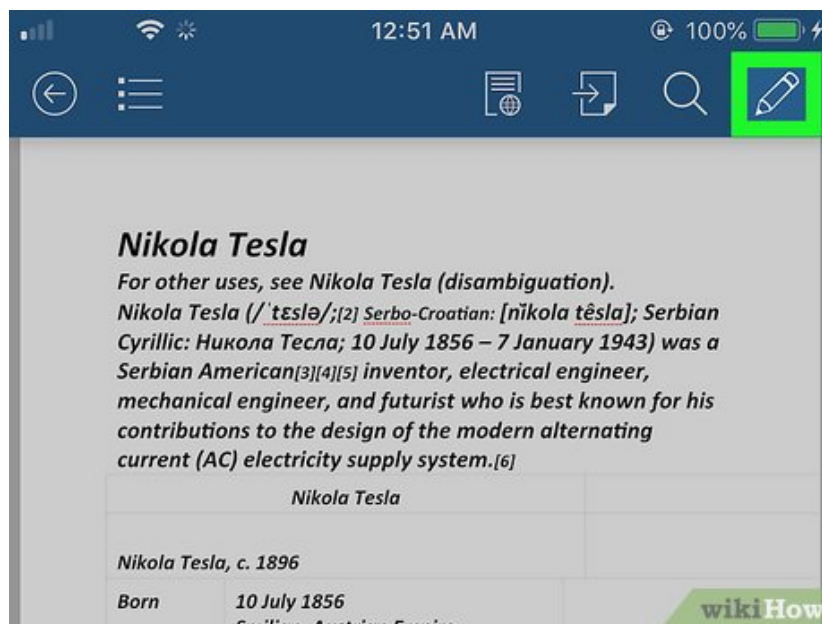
12:51 AM 100%

Nikola Tesla

For other uses, see Nikola Tesla (disambiguation).

Nikola Tesla (/ˈtɛslə/;[2] Serbo-Croatian: [nǐkola têsla]; Serbian Cyrillic: Никола Тесла; 10 July 1856 – 7 January 1943) was a Serbian American[3][4][5] inventor, electrical engineer, mechanical engineer, and futurist who is best known for his contributions to the design of the modern alternating current (AC) electricity supply system.[6]

| Nikola Tesla | |
|---|---|
| | |
| Nikola Tesla, c. 1896 | |
| Born | 10 July 1856 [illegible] |

wikiHow